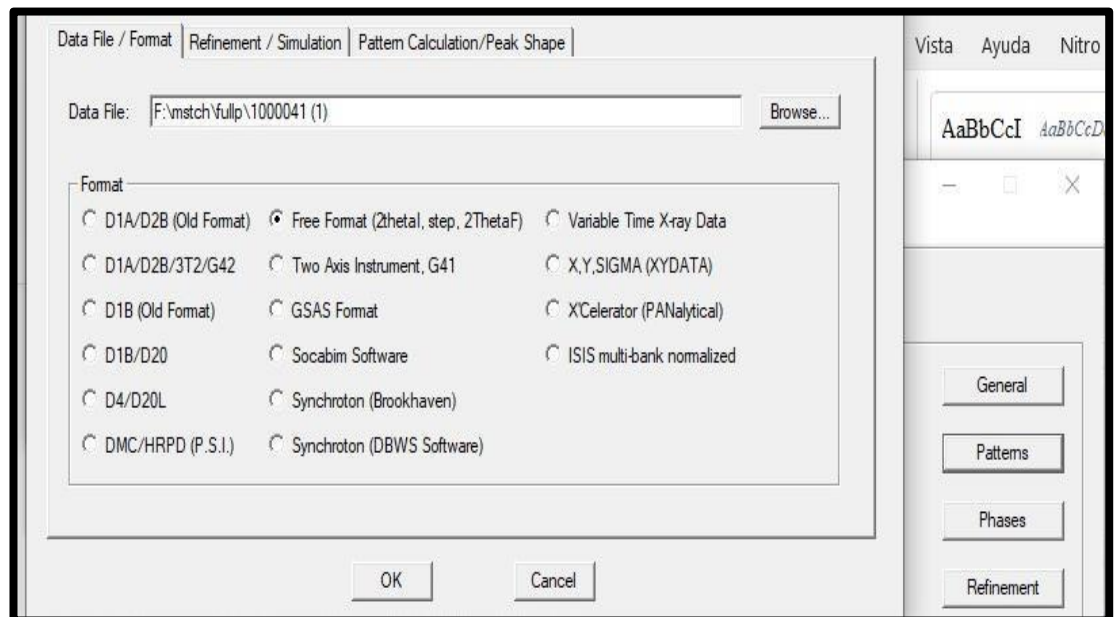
Data File / Format | Refinement / Simulation | Pattern Calculation/Peak Shape

Vista Ayuda Nitro

Data File: F:\mstch\fullp\1000041 (1)

Browse...

AaBbCcI AaBbCcD

Format

D1A/D2B (Old Format)

Free Format (2theta1, step, 2ThetaF)

Variable Time X-ray Data

D1A/D2B/3T2/G42

Two Axis Instrument, G41

X,Y,SIGMA (XYDATA)

D1B (Old Format)

GSAS Format

X'Celerator (PANalytical)

D1B/D20

Socabim Software

ISIS multi-bank normalized

D4/D20L

Synchroton (Brookhaven)

DMC/HRPD (P.S.I.)

Synchroton (DBWS Software)

General

Patterns

Phases

OK

Cancel

Refinement